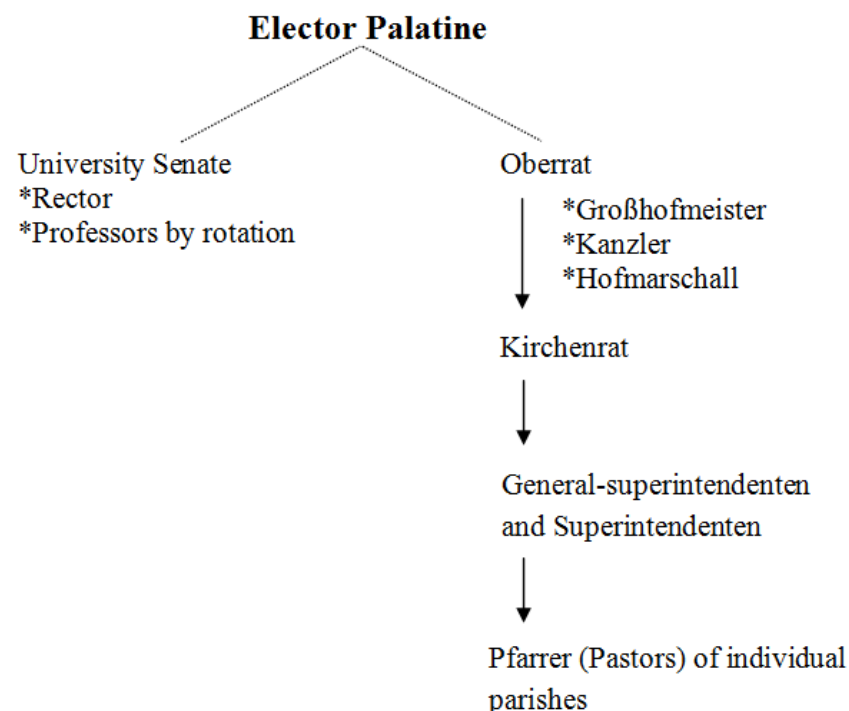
Elector Palatine

University Senate
*Rector
*Professors by rotation

Oberrat
*Großhofmeister
*Kanzler
*Hofmarschall

Kirchenrat

General-superintendenten and Superintendenten

Pfarrer (Pastors) of individual parishes